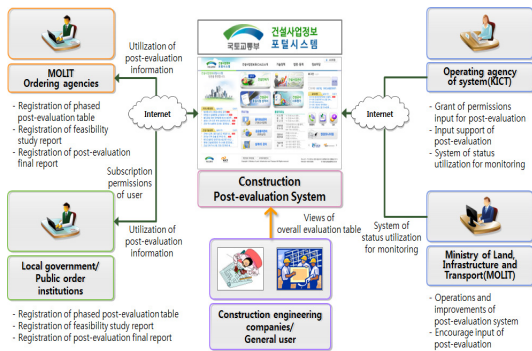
MOLIT
Ordering agencies

- Registration of phased post-evaluation table
- Registration of feasibility study report
- Registration of post-evaluation final report

Utilization of post-evaluation information

Internet

Subscription permissions of user

Utilization of post-evaluation information

Local government/ Public order institutions

- Registration of phased post-evaluation table
- Registration of feasibility study report
- Registration of post-evaluation final report

국토교통부 건설사업정보 포털시스템

Construction Post-evaluation System

Views of overall evaluation table

Construction engineering companies/ General user

Operating agency of system(KICT)

- Grant of permissions input for post-evaluation
- Input support of post-evaluation
- System of status utilization for monitoring

Internet

System of status utilization for monitoring

Ministry of Land, Infrastructure and Transport(MOLIT)

- Operations and improvements of post-evaluation system
- Encourage input of post-evaluation